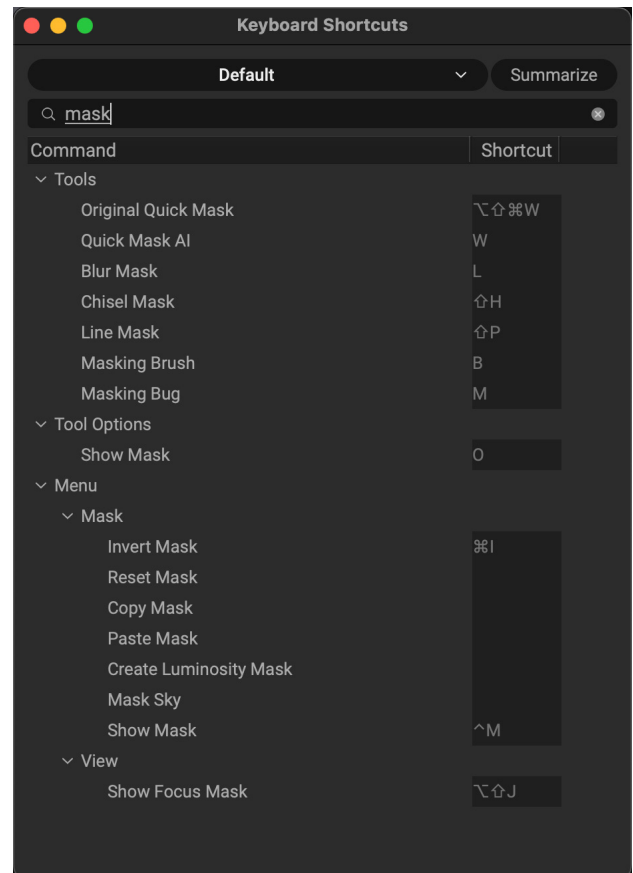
Keyboard Shortcuts

Default

Summarize

mask

| Command | Shortcut |
|---|---|
| Tools | |
| Original Quick Mask | ⌥⇧⌘W |
| Quick Mask AI | W |
| Blur Mask | L |
| Chisel Mask | ⇧H |
| Line Mask | ⇧P |
| Masking Brush | B |
| Masking Bug | M |
| Tool Options | |
| Show Mask | O |
| Menu | |
| Mask | |
| Invert Mask | ⌘I |
| Reset Mask | |
| Copy Mask | |
| Paste Mask | |
| Create Luminosity Mask | |
| Mask Sky | |
| Show Mask | ^M |
| View | |
| Show Focus Mask | ⌥⇧J |